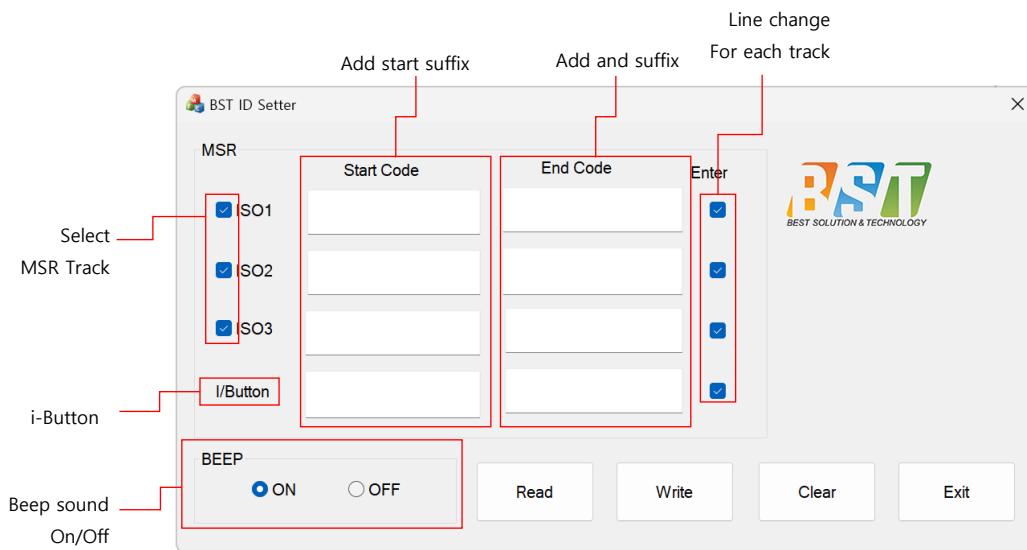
Line change
For each track

Add start suffix

Add and suffix

BST ID Setter

MSR

Start Code

End Code

Enter

BST
BEST SOLUTION & TECHNOLOGY

Select
MSR Track

ISO1

ISO2

ISO3

I/Button

i-Button

BEEP

ON

OFF

Beep sound
On/Off

Read

Write

Clear

Exit